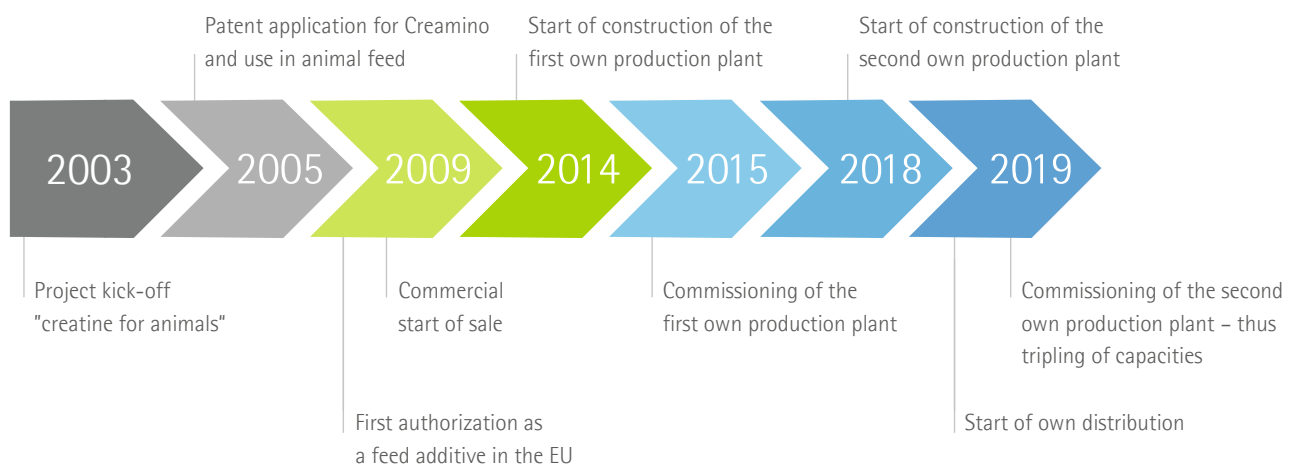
Patent application for Creamino and use in animal feed

Start of construction of the first own production plant

Start of construction of the second own production plant

2003

2005

2009

2014

2015

2018

2019

Project kick-off "creatine for animals"

First authorization as a feed additive in the EU

Commercial start of sale

Commissioning of the first own production plant

Start of own distribution

Commissioning of the second own production plant – thus tripling of capacities